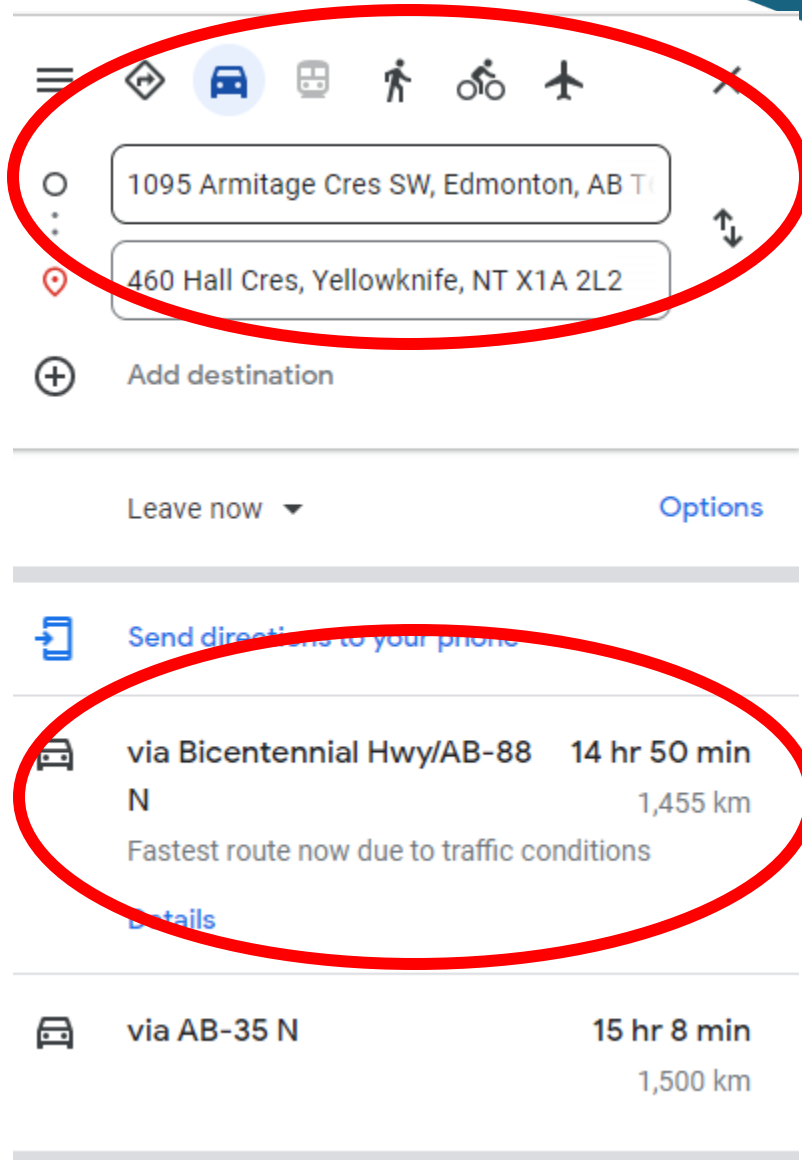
1095 Armitage Cres SW, Edmonton, AB T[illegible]

460 Hall Cres, Yellowknife, NT X1A 2L2

Add destination

Leave now

Options

Send dire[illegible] to your phone

via Bicentennial Hwy/AB-88 N

14 hr 50 min

1,455 km

Fastest route now due to traffic conditions

Details

via AB-35 N

15 hr 8 min

1,500 km